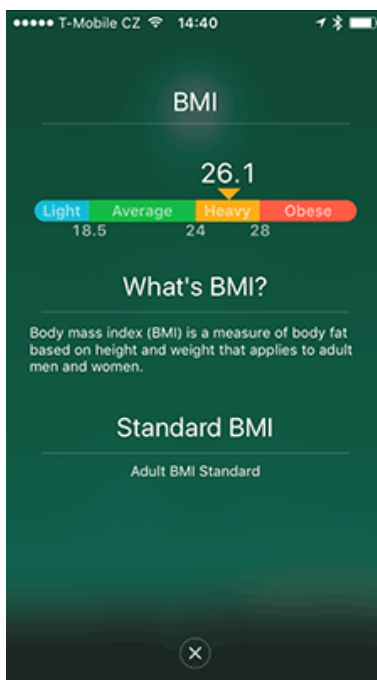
●●●●● T-Mobile CZ 14:40

BMI

26.1

Light Average Heavy Obese

18.5 24 28

What's BMI?

Body mass index (BMI) is a measure of body fat based on height and weight that applies to adult men and women.

Standard BMI

Adult BMI Standard